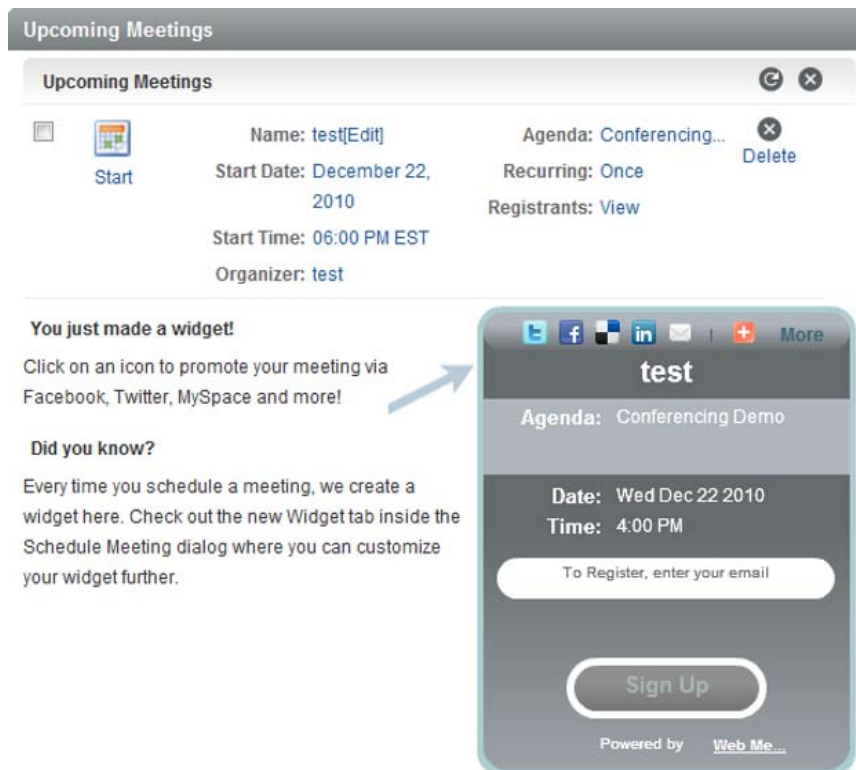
Upcoming Meetings

Upcoming Meetings

Start

Name: test[Edit]
Start Date: December 22, 2010
Start Time: 06:00 PM EST
Organizer: test

Agenda: Conferencing...
Recurring: Once
Registrants: View

Delete

You just made a widget!

Click on an icon to promote your meeting via Facebook, Twitter, MySpace and more!

Did you know?

Every time you schedule a meeting, we create a widget here. Check out the new Widget tab inside the Schedule Meeting dialog where you can customize your widget further.

More

test

Agenda: Conferencing Demo

Date: Wed Dec 22 2010
Time: 4:00 PM

To Register, enter your email

Sign Up

Powered by Web Me...